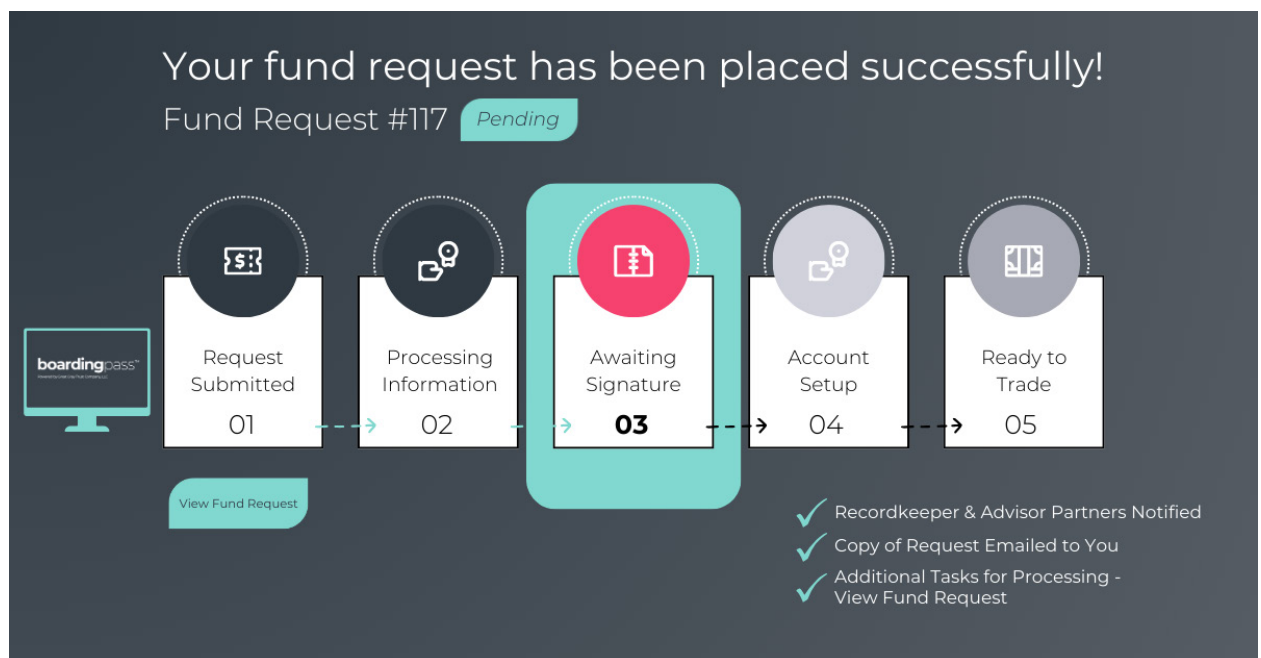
Your fund request has been placed successfully!

Fund Request #117 Pending

boardingpass™

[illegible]

Request Submitted 01

Processing Information 02

Awaiting Signature 03

Account Setup 04

Ready to Trade 05

View Fund Request

Recordkeeper & Advisor Partners Notified

Copy of Request Emailed to You

Additional Tasks for Processing - View Fund Request